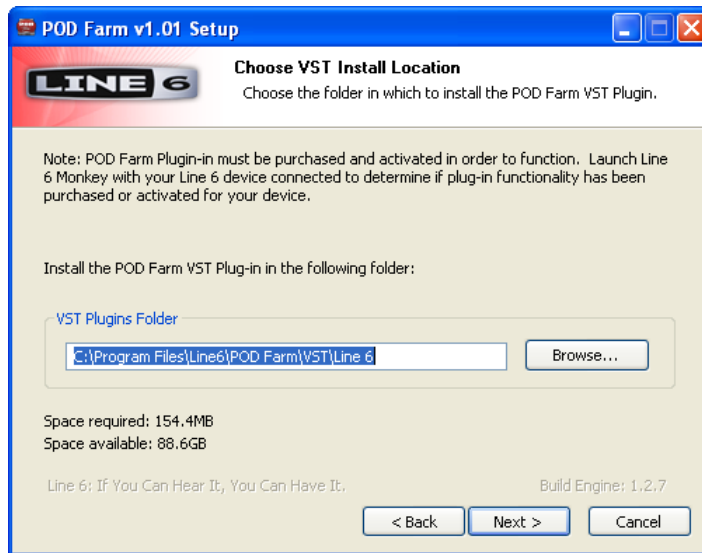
POD Farm v1.01 Setup

LINE 6

Choose VST Install Location

Choose the folder in which to install the POD Farm VST Plugin.

Note: POD Farm Plugin-in must be purchased and activated in order to function. Launch Line 6 Monkey with your Line 6 device connected to determine if plug-in functionality has been purchased or activated for your device.

Install the POD Farm VST Plug-in in the following folder:

VST Plugins Folder

C:\Program Files\Line6\POD Farm\VST\Line 6

Browse...

Space required: 154.4MB

Space available: 88.6GB

Line 6: If You Can Hear It, You Can Have It.

Build Engine: 1.2.7

< Back

Next >

Cancel